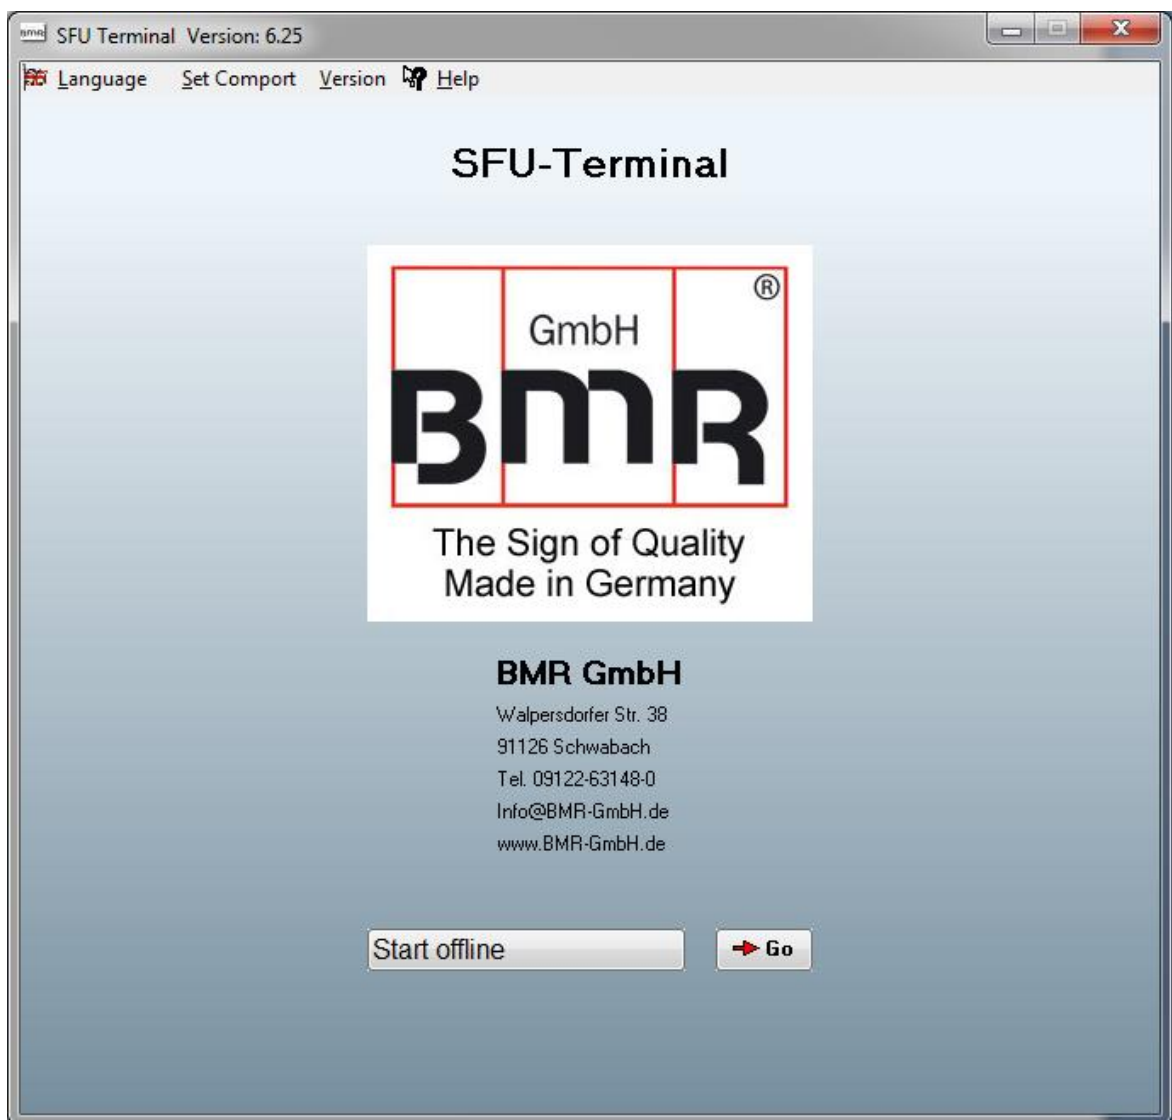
SFU Terminal Version: 6.25

Language Set Comport Version Help

SFU-Terminal

®
GmbH
BMR
The Sign of Quality
Made in Germany

BMR GmbH
Walpersdorfer Str. 38
91126 Schwabach
Tel. 09122-63148-0
Info@BMR-GmbH.de
www.BMR-GmbH.de

Start offline

Go